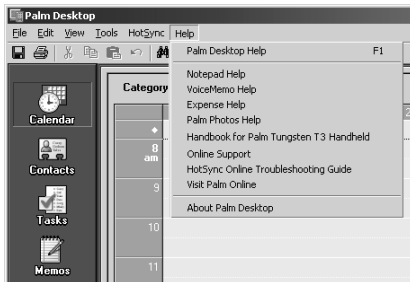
Palm Desktop

File Edit View Tools HotSync Help

Palm Desktop Help F1

Notepad Help
VoiceMemo Help
Expense Help
Palm Photos Help
Handbook for Palm Tungsten T3 Handheld
Online Support
HotSync Online Troubleshooting Guide
Visit Palm Online

About Palm Desktop

Category

8 am

9

10

11

Calendar

Contacts

Tasks

Memos